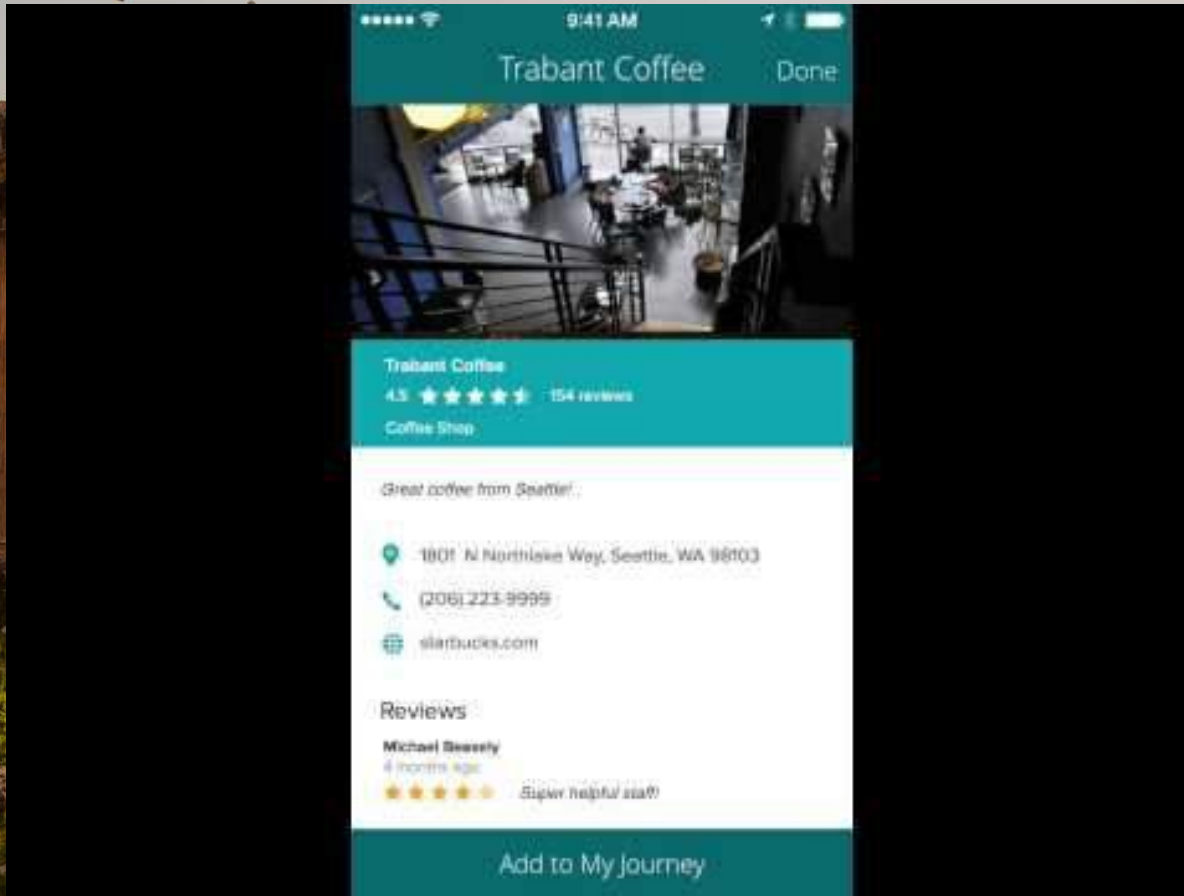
9:41 AM

Trabant Coffee

Done

Trabant Coffee

4.5 154 reviews

Coffee Shop

Great coffee from Seattle!

1801 N Northlake Way, Seattle, WA 98103

(206) 223-9999

starbucks.com

Reviews

Michael Beasely

4 months ago

Super helpful staff!

Add to My Journey